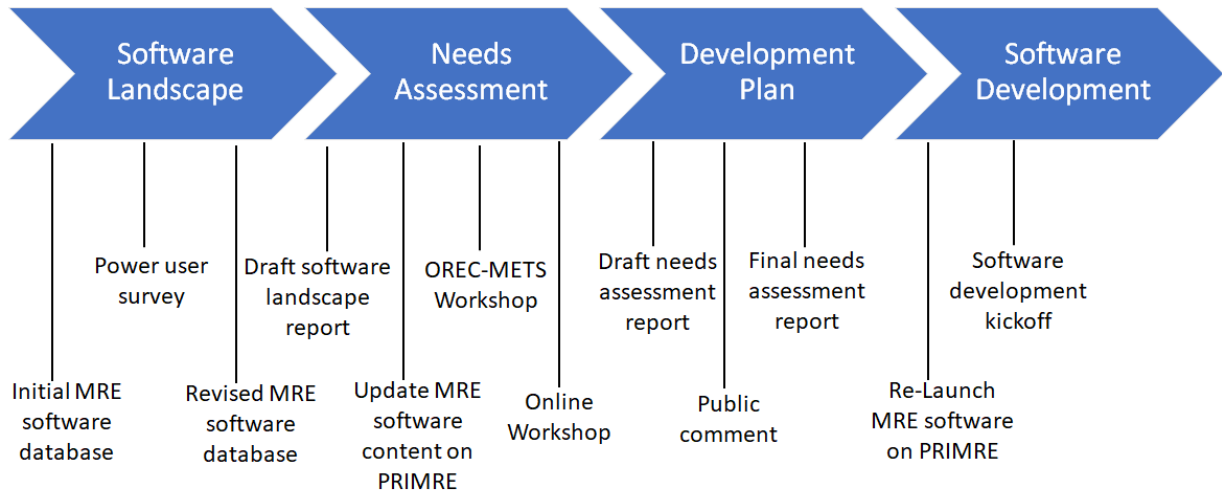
Software Landscape

Needs Assessment

Development Plan

Software Development

Power user survey

Draft software landscape report

OREC-METS Workshop

Draft needs assessment report

Final needs assessment report

Software development kickoff

Initial MRE software database

Revised MRE software database

Update MRE software content on PRIMRE

Online Workshop

Public comment

Re-Launch MRE software on PRIMRE